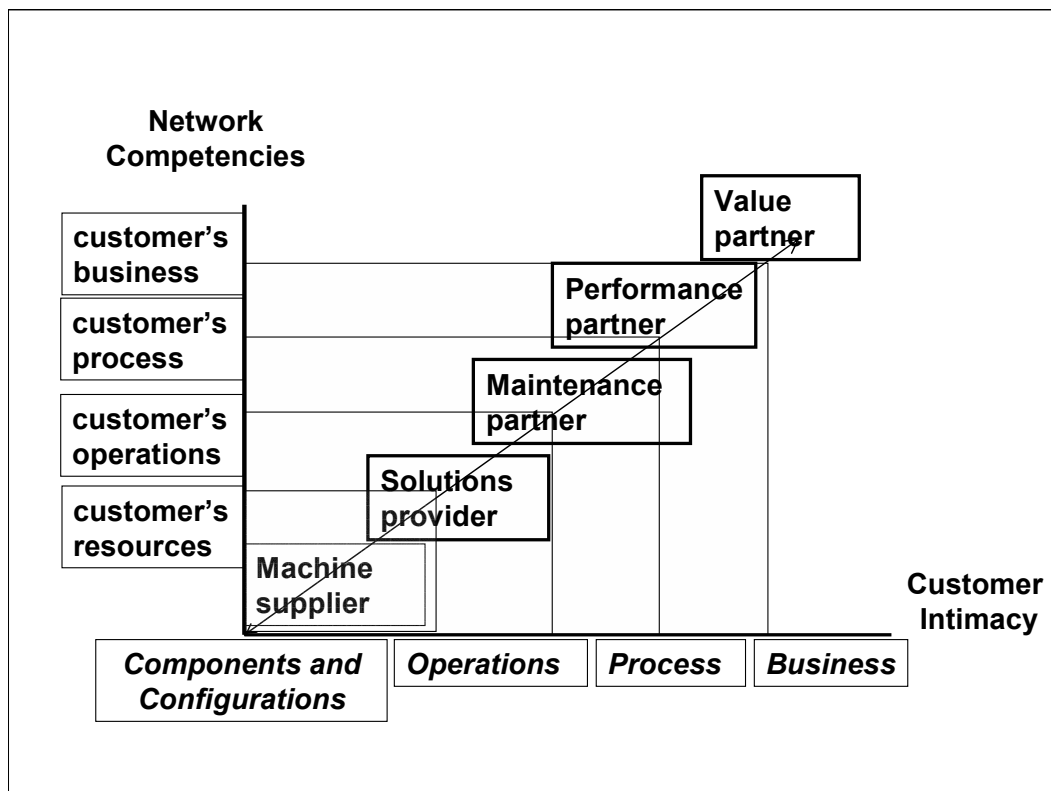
Network Competencies

customer's business

customer's process

customer's operations

customer's resources

Value partner

Performance partner

Maintenance partner

Solutions provider

Machine supplier

Customer Intimacy

Components and Configurations

Operations

Process

Business